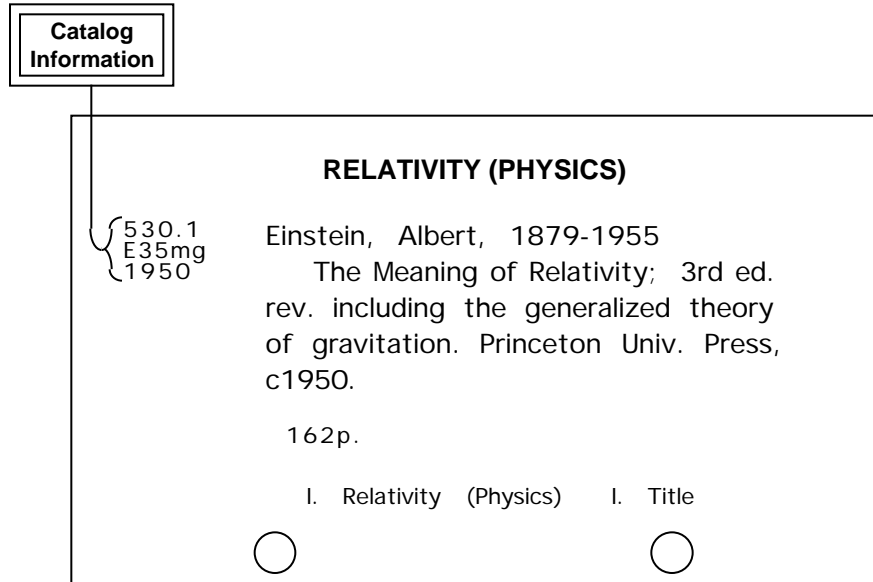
Catalog Information

RELATIVITY (PHYSICS)

530.1
E35mg
1950

Einstein, Albert, 1879-1955

The Meaning of Relativity; 3rd ed. rev. including the generalized theory of gravitation. Princeton Univ. Press, c1950.

162p.

I. Relativity (Physics) I. Title